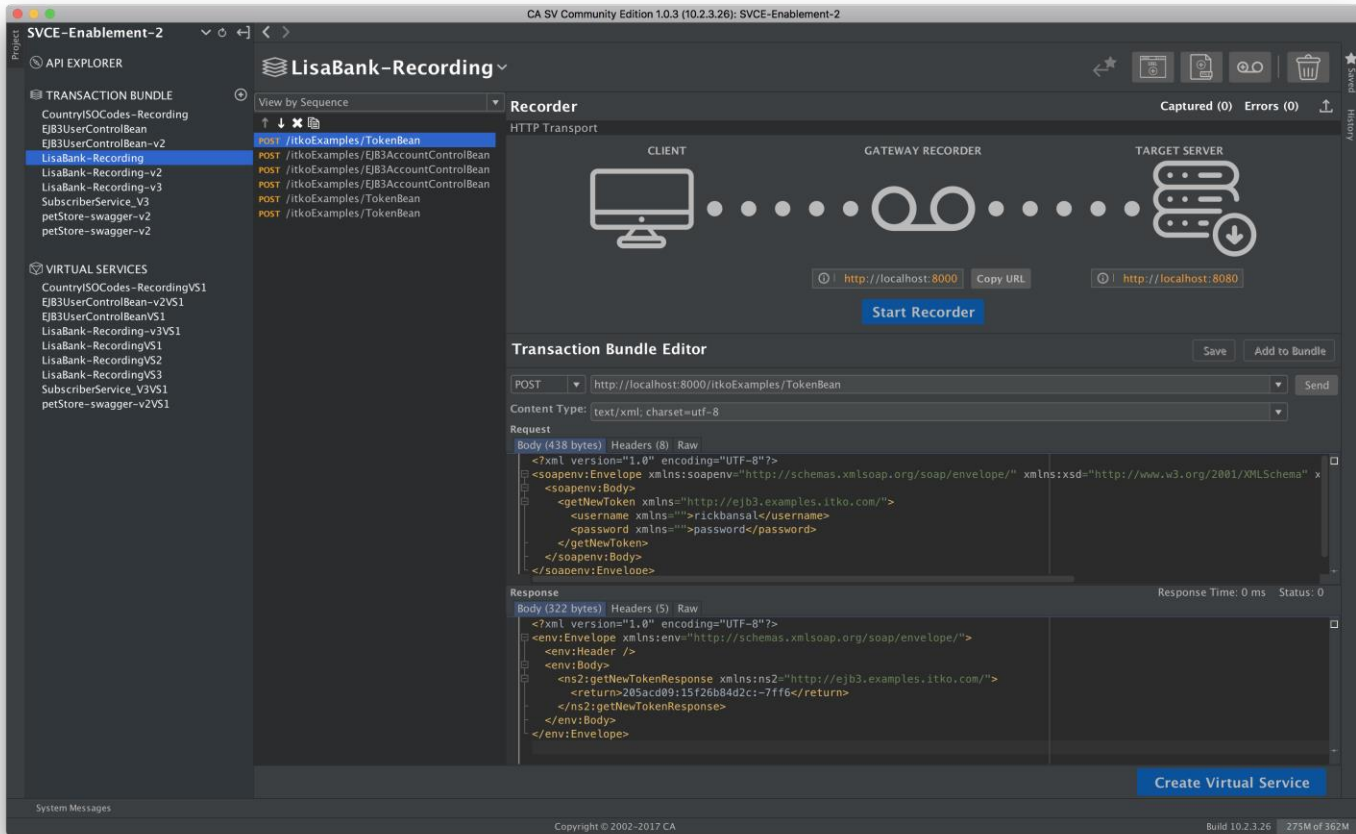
CA SV Community Edition 1.0.3 (10.2.3.26): SVCE-Enablement-2

Project

SVCE-Enablement-2

API EXPLORER

TRANSACTION BUNDLE
CountryISOCodes-Recording
EJB3UserControlBean
EJB3UserControlBean-v2
LisaBank-Recording
LisaBank-Recording-v2
LisaBank-Recording-v3
SubscriberService_V3
petStore-swagger-v2
petStore-swagger-v2

VIRTUAL SERVICES
CountryISOCodes-RecordingVS1
EJB3UserControlBean-v2VS1
EJB3UserControlBeanVS1
LisaBank-Recording-v3VS1
LisaBank-RecordingVS1
LisaBank-RecordingVS2
LisaBank-RecordingVS3
SubscriberService_V3VS1
petStore-swagger-v2VS1

LisaBank-Recording

View by Sequence

POST /itkoExamples/TokenBean
POST /itkoExamples/EJB3AccountControlBean
POST /itkoExamples/EJB3AccountControlBean
POST /itkoExamples/EJB3AccountControlBean
POST /itkoExamples/TokenBean
POST /itkoExamples/TokenBean

Saved
History

Recorder
Captured (0) Errors (0)
HTTP Transport

CLIENT
GATEWAY RECORDER
TARGET SERVER

http://localhost:8000
Copy URL
http://localhost:8080

Start Recorder

Transaction Bundle Editor
Save
Add to Bundle

POST
http://localhost:8000/itkoExamples/TokenBean
Send

Content Type: text/xml; charset=utf-8

Request
Body (438 bytes) Headers (8) Raw

<?xml version="1.0" encoding="UTF-8"?>
<soapenv:Envelope xmlns:soapenv="http://schemas.xmlsoap.org/soap/envelope/" xmlns:xsd="http://www.w3.org/2001/XMLSchema" x
<soapenv:Body>
<getNewToken xmlns="http://ejb3.examples.itko.com/">
<username xmlns="">rickbansal</username>
<password xmlns="">password</password>
</getNewToken>
</soapenv:Body>
</soapenv:Envelope>

Response
Response Time: 0 ms Status: 0
Body (322 bytes) Headers (5) Raw

<?xml version="1.0" encoding="UTF-8"?>
<env:Envelope xmlns:env="http://schemas.xmlsoap.org/soap/envelope/">
<env:Header />
<env:Body>
<ns2:getNewTokenResponse xmlns:ns2="http://ejb3.examples.itko.com/">
<return>205acd09:15f26b84d2c:-7ff6</return>
</ns2:getNewTokenResponse>
</env:Body>
</env:Envelope>

Create Virtual Service

System Messages

Copyright © 2002-2017 CA

Build 10.2.3.26 275M of 362M